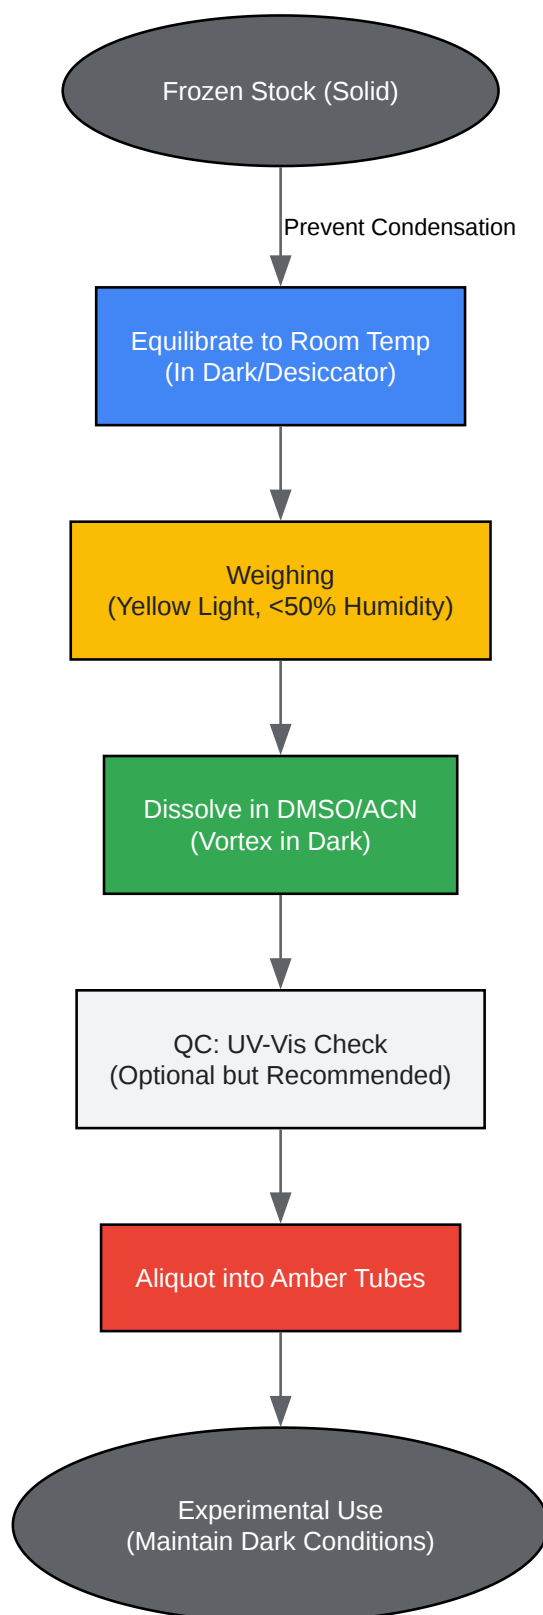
Frozen Stock (Solid)

Prevent Condensation

Equilibrate to Room Temp
(In Dark/Desiccator)

Weighing
(Yellow Light, <50% Humidity)

Dissolve in DMSO/ACN
(Vortex in Dark)

QC: UV-Vis Check
(Optional but Recommended)

Aliquot into Amber Tubes

Experimental Use
(Maintain Dark Conditions)